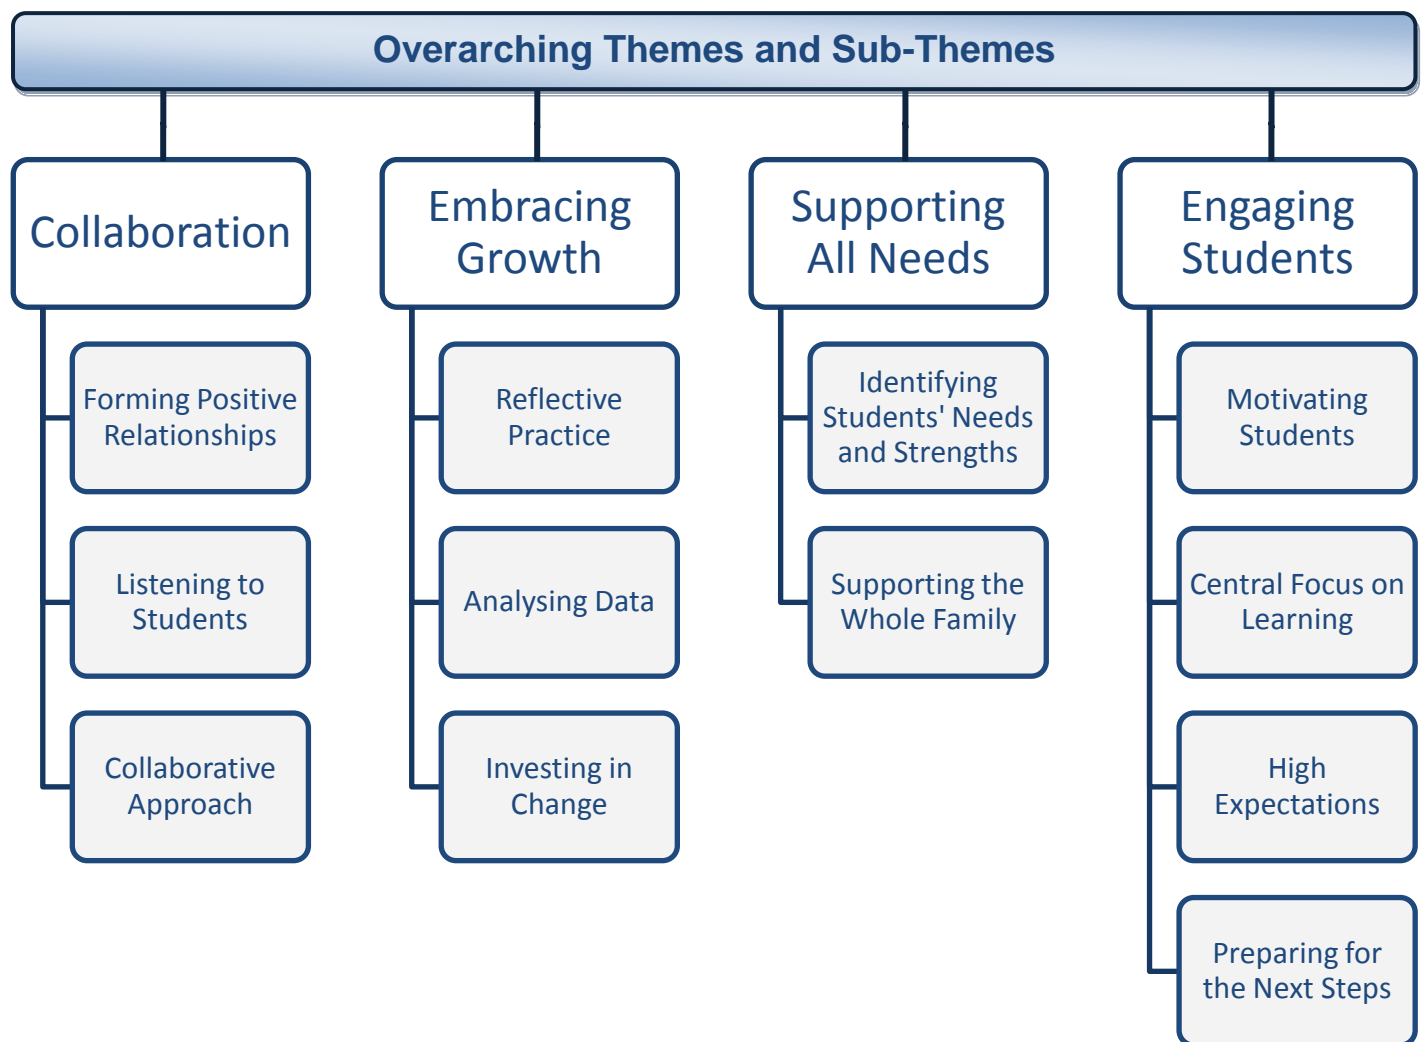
Overarching Themes and Sub-Themes

Collaboration

Forming Positive Relationships

Listening to Students

Collaborative Approach

Embracing Growth

Reflective Practice

Analysing Data

Investing in Change

Supporting All Needs

Identifying Students' Needs and Strengths

Supporting the Whole Family

Engaging Students

Motivating Students

Central Focus on Learning

High Expectations

Preparing for the Next Steps